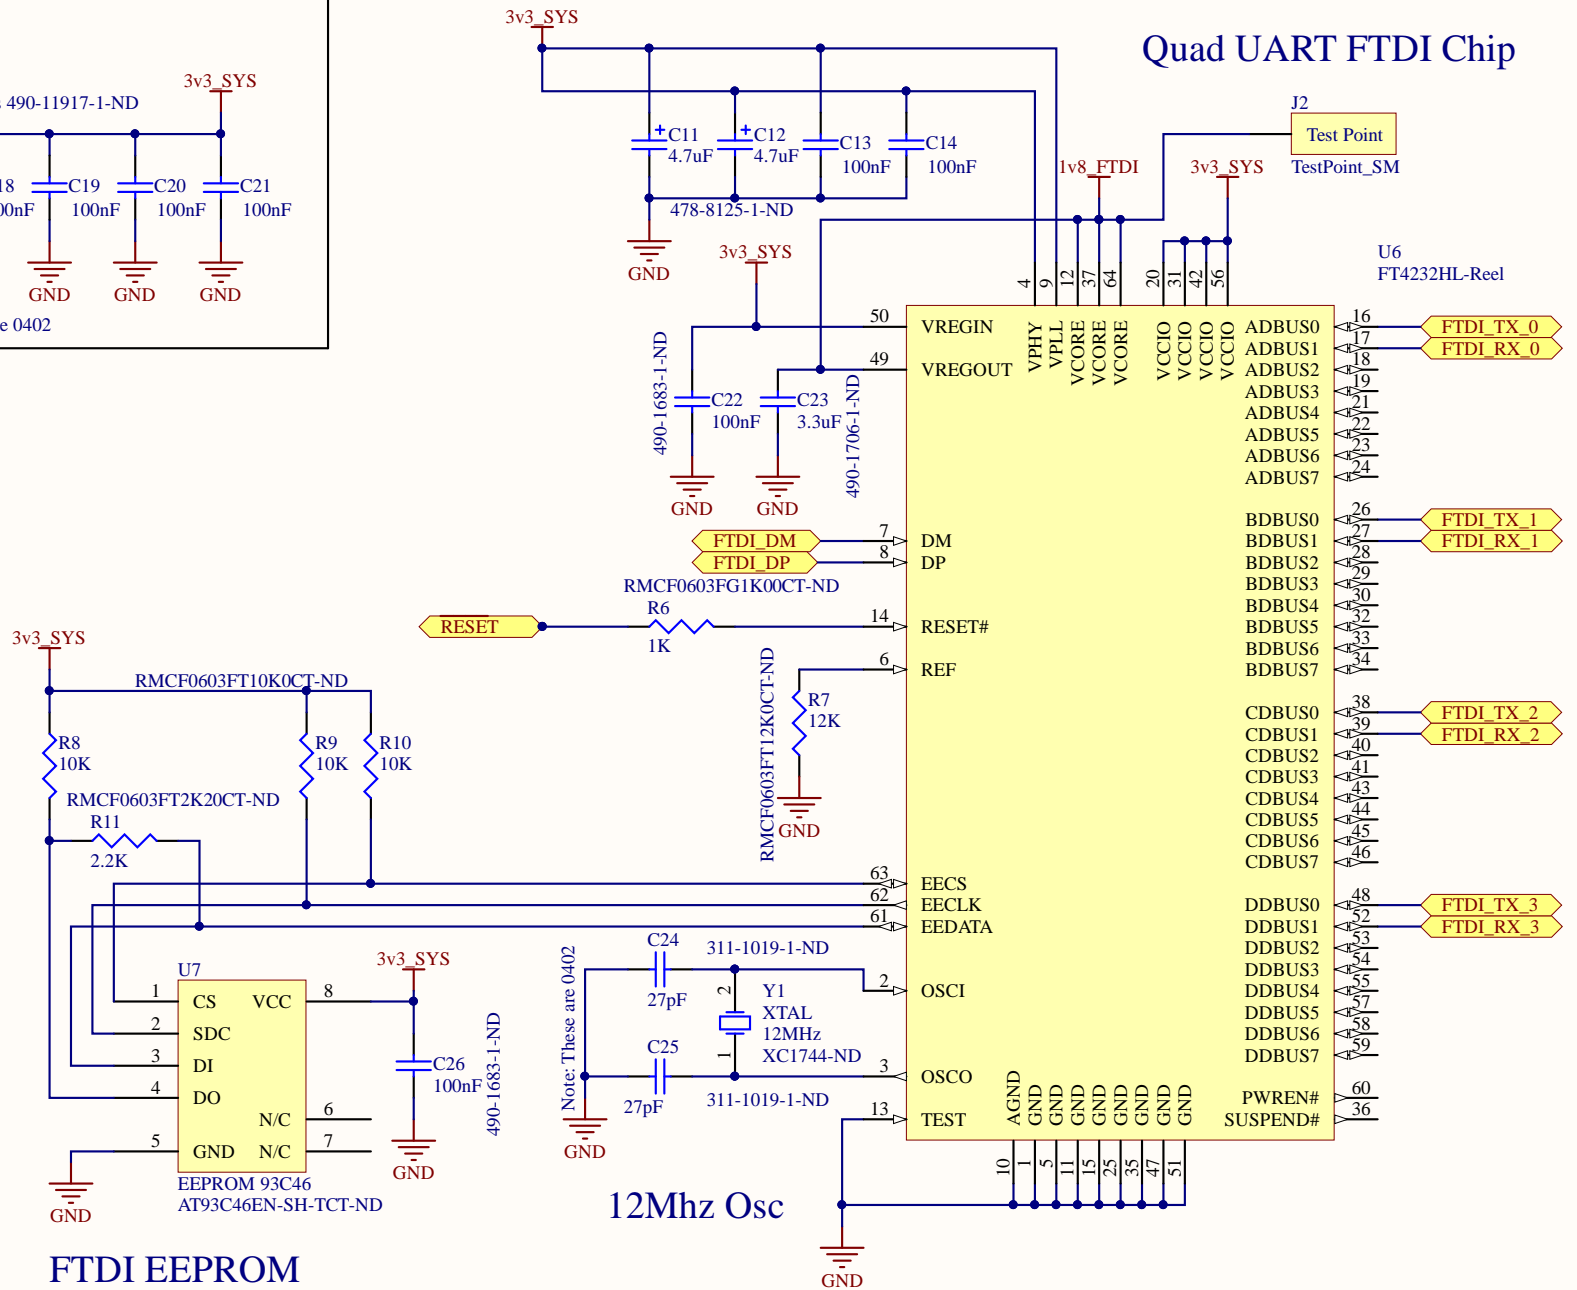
Quad UART FTDI Chip

3v3_SYS
490-11917-1-ND
C18 100nF C19 100nF C20 100nF C21 100nF
GND GND GND
e 0402

3v3_SYS
C11 4.7uF C12 4.7uF C13 100nF C14 100nF
478-8125-1-ND
GND
1v8_FTDI
3v3_SYS
J2
Test Point
TestPoint_SM
3v3_SYS
U6
FT4232HL-Reel
4 9 12 37 64 20 31 42 56
VPHY VPLL VCORE VCORE VCORE VCCIO VCCIO VCCIO VCCIO
50 VREGIN
49 VREGOUT
490-1683-1-ND
C22 100nF
C23 3.3uF
490-1706-1-ND
GND GND

ADBUS0 16 FTDI_TX_0
ADBUS1 17 FTDI_RX_0
ADBUS2 18
ADBUS3 19
ADBUS4 21
ADBUS5 22
ADBUS6 23
ADBUS7 24
BDBUS0 26 FTDI_TX_1
BDBUS1 27 FTDI_RX_1
BDBUS2 28
BDBUS3 29
BDBUS4 30
BDBUS5 32
BDBUS6 33
BDBUS7 34
CDBUS0 38 FTDI_TX_2
CDBUS1 39 FTDI_RX_2
CDBUS2 40
CDBUS3 41
CDBUS4 43
CDBUS5 44
CDBUS6 45
CDBUS7 46
DDBUS0 48 FTDI_TX_3
DDBUS1 52 FTDI_RX_3
DDBUS2 53
DDBUS3 54
DDBUS4 55
DDBUS5 57
DDBUS6 58
DDBUS7 59
PWREN# 60
SUSPEND# 36

FTDI_DM 7 DM
FTDI_DP 8 DP
RMCF0603FG1K00CT-ND
R6
RESET 1K 14 RESET#
6 REF
RMCF0603FT12K0CT-ND
R7 12K
GND

3v3_SYS
RMCF0603FT10K0CT-ND
R8 10K R9 10K R10 10K
RMCF0603FT2K20CT-ND
R11 2.2K
63 EECS
62 EECLK
61 EEDATA
U7
1 CS VCC 8
2 SDC
3 DI
4 DO
N/C 6
5 GND N/C 7
EEPROM 93C46
AT93C46EN-SH-TCT-ND
GND
3v3_SYS
C26 100nF
490-1683-1-ND
GND
FTDI EEPROM

C24 27pF
311-1019-1-ND
Note: These are 0402
2 OSCI
Y1 XTAL 12MHz XC1744-ND
2 1
C25 27pF
311-1019-1-ND
3 OSCO
13 TEST
GND
AGND GND GND GND GND GND GND GND
10 1 5 11 15 25 35 47 51
12Mhz Osc
GND